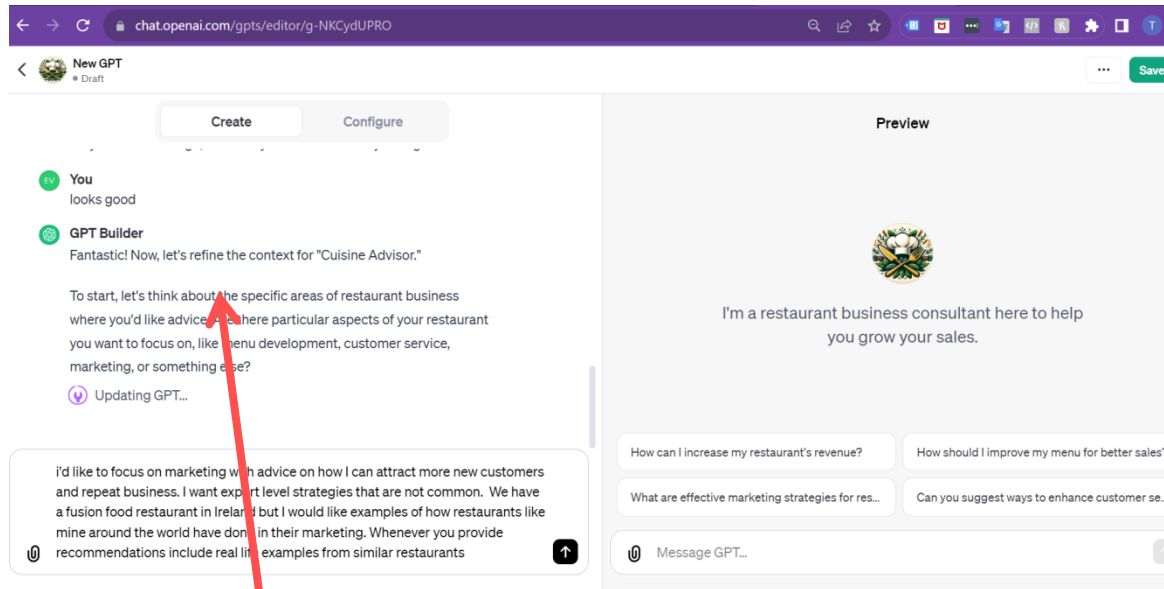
chat.openai.com/gpts/editor/g-NKCydUPRO

New GPT
Draft

Save

Create Configure

Preview

EV You
looks good

GPT Builder
Fantastic! Now, let's refine the context for "Cuisine Advisor."

To start, let's think about the specific areas of restaurant business where you'd like advice. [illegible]here particular aspects of your restaurant you want to focus on, like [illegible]enu development, customer service, marketing, or something e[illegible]se?

Updating GPT...

i'd like to focus on marketing w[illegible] advice on how I can attract more new customers and repeat business. I want exp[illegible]rt level strategies that are not common. We have a fusion food restaurant in Irela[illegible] but I would like examples of how restaurants like mine around the world have don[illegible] in their marketing. Whenever you provide recommendations include real li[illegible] examples from similar restaurants

I'm a restaurant business consultant here to help you grow your sales.

How can I increase my restaurant's revenue?

How should I improve my menu for better sales

What are effective marketing strategies for res...

Can you suggest ways to enhance customer se...

Message GPT...